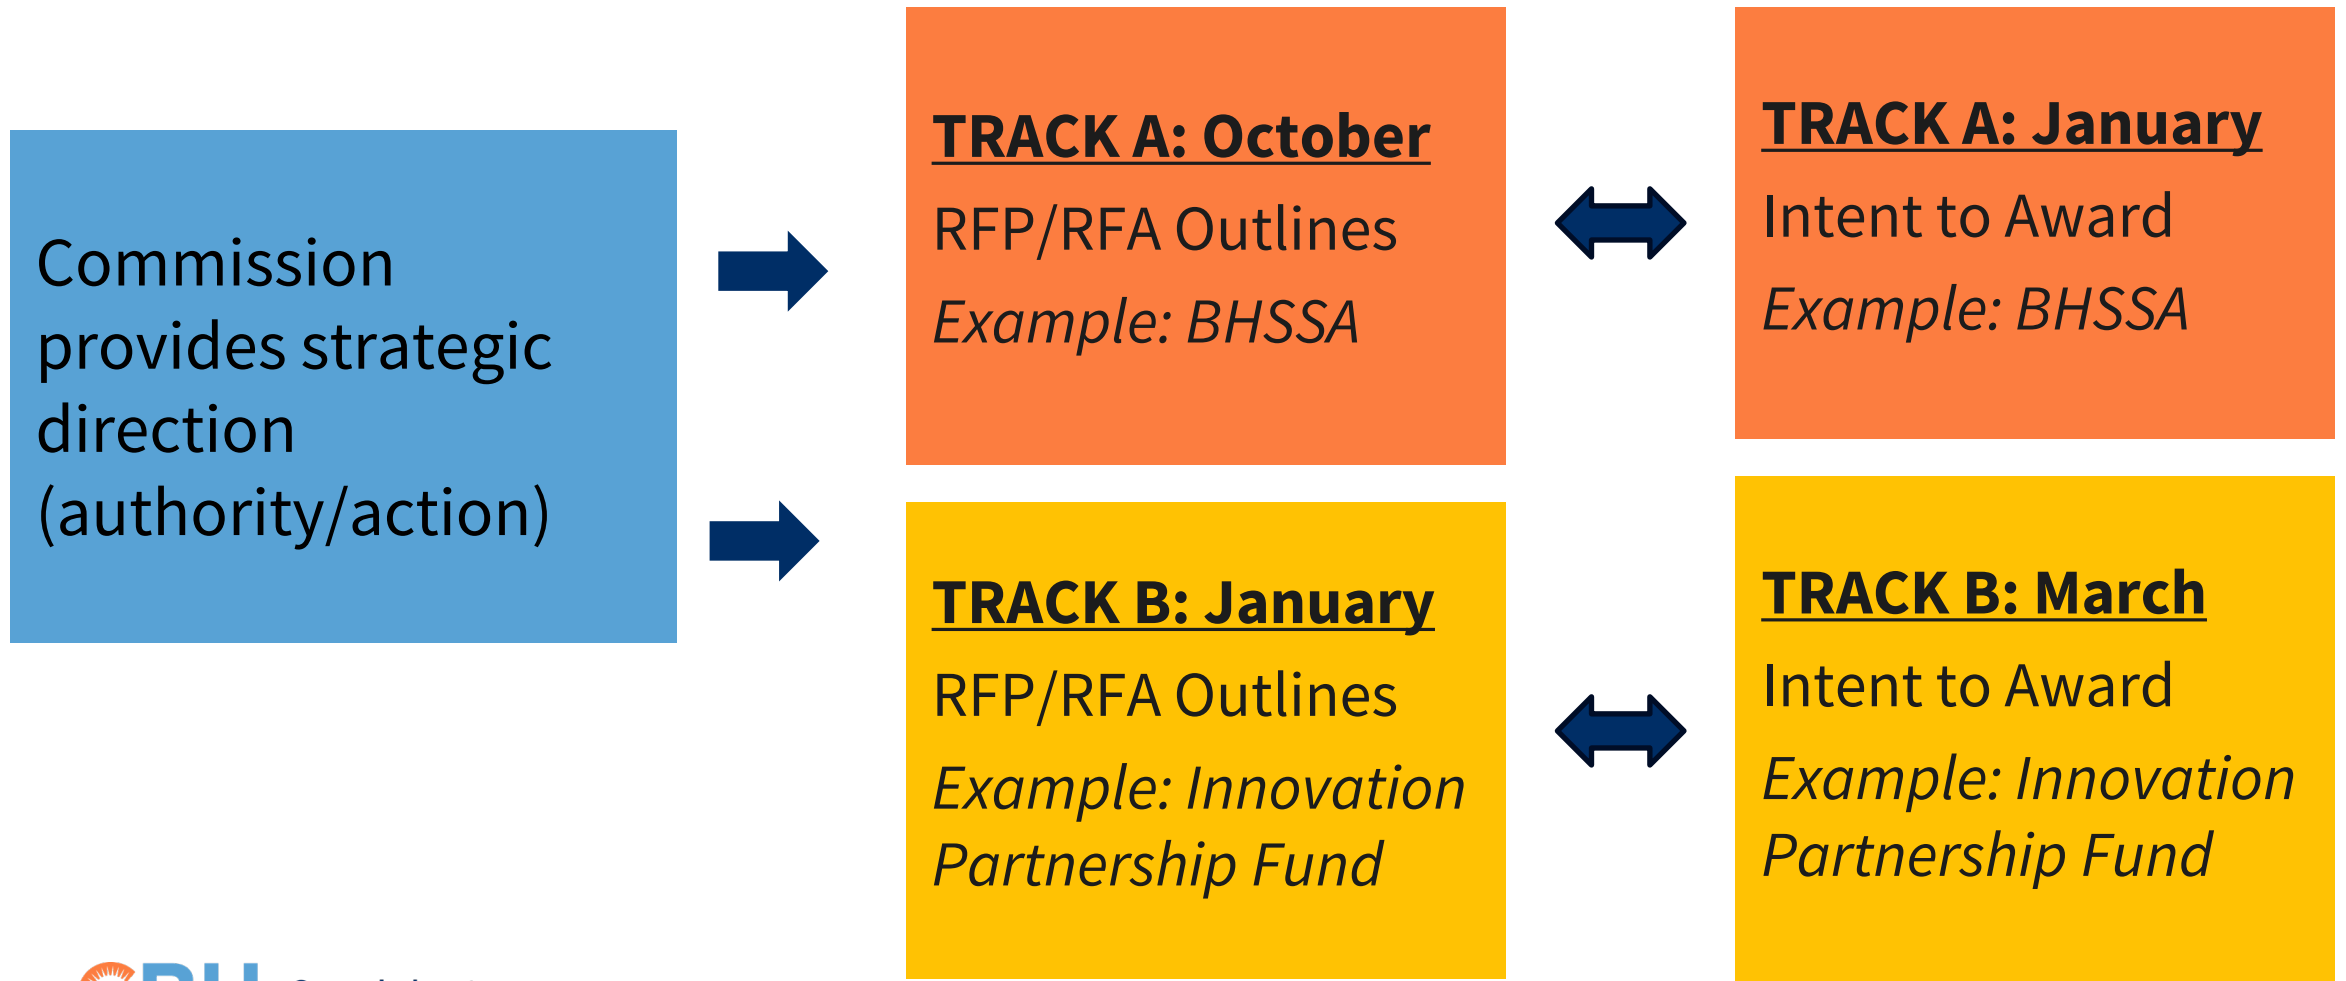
Commission provides strategic direction (authority/action)

TRACK A: October
RFP/RFA Outlines
Example: BHSSA

TRACK A: January
Intent to Award
Example: BHSSA

TRACK B: January
RFP/RFA Outlines
Example: Innovation Partnership Fund

TRACK B: March
Intent to Award
Example: Innovation Partnership Fund

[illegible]